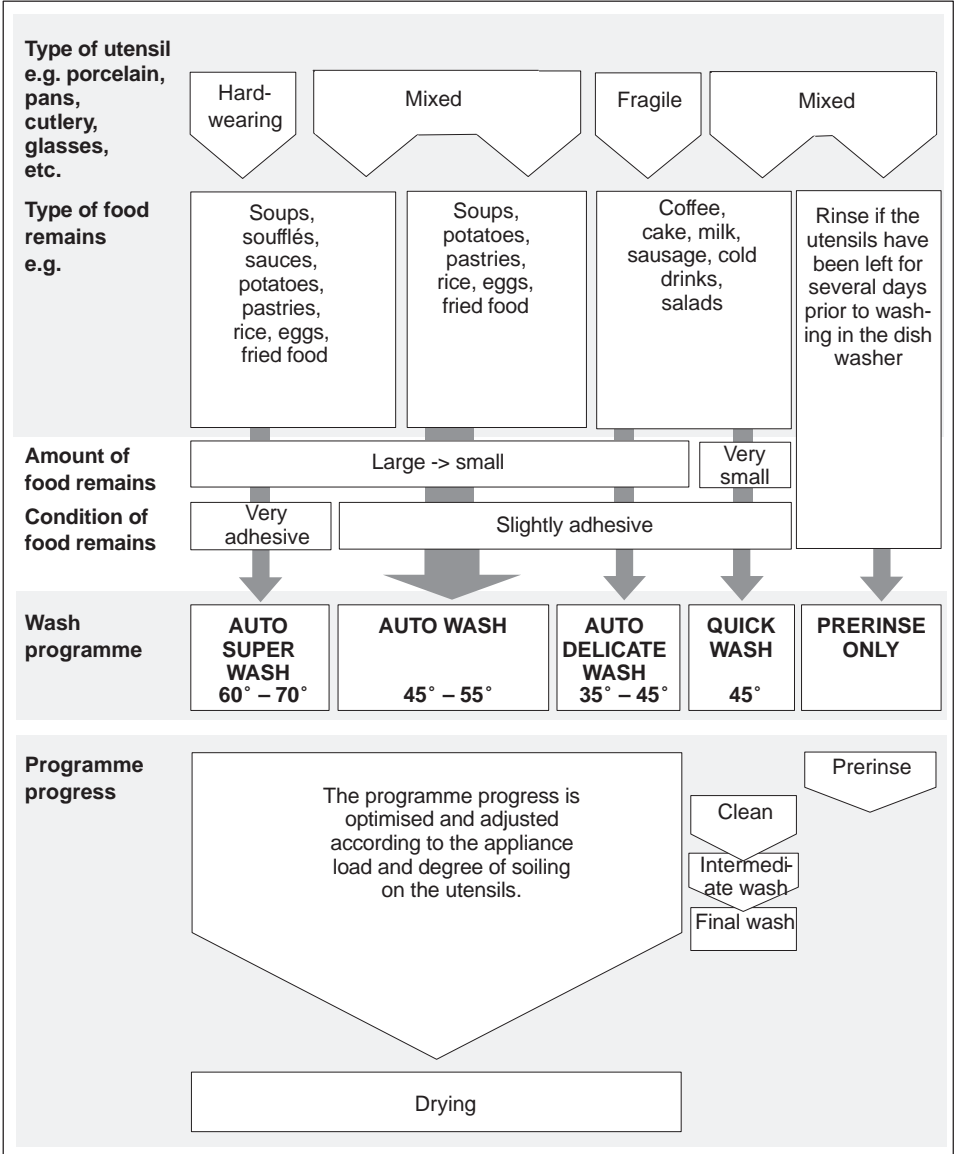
Type of utensil e.g. porcelain, pans, cutlery, glasses, etc.

Hard-wearing

Mixed

Fragile

Mixed

Type of food remains e.g.

Soups, soufflés, sauces, potatoes, pastries, rice, eggs, fried food

Soups, potatoes, pastries, rice, eggs, fried food

Coffee, cake, milk, sausage, cold drinks, salads

Rinse if the utensils have been left for several days prior to washing in the dish washer

Amount of food remains

Large -> small

Very small

Condition of food remains

Very adhesive

Slightly adhesive

Wash programme

AUTO SUPER WASH 60° – 70°

AUTO WASH 45° – 55°

AUTO DELICATE WASH 35° – 45°

QUICK WASH 45°

PRERINSE ONLY

Programme progress

The programme progress is optimised and adjusted according to the appliance load and degree of soiling on the utensils.

Drying

Clean

Intermediate wash

Final wash

Prerinse